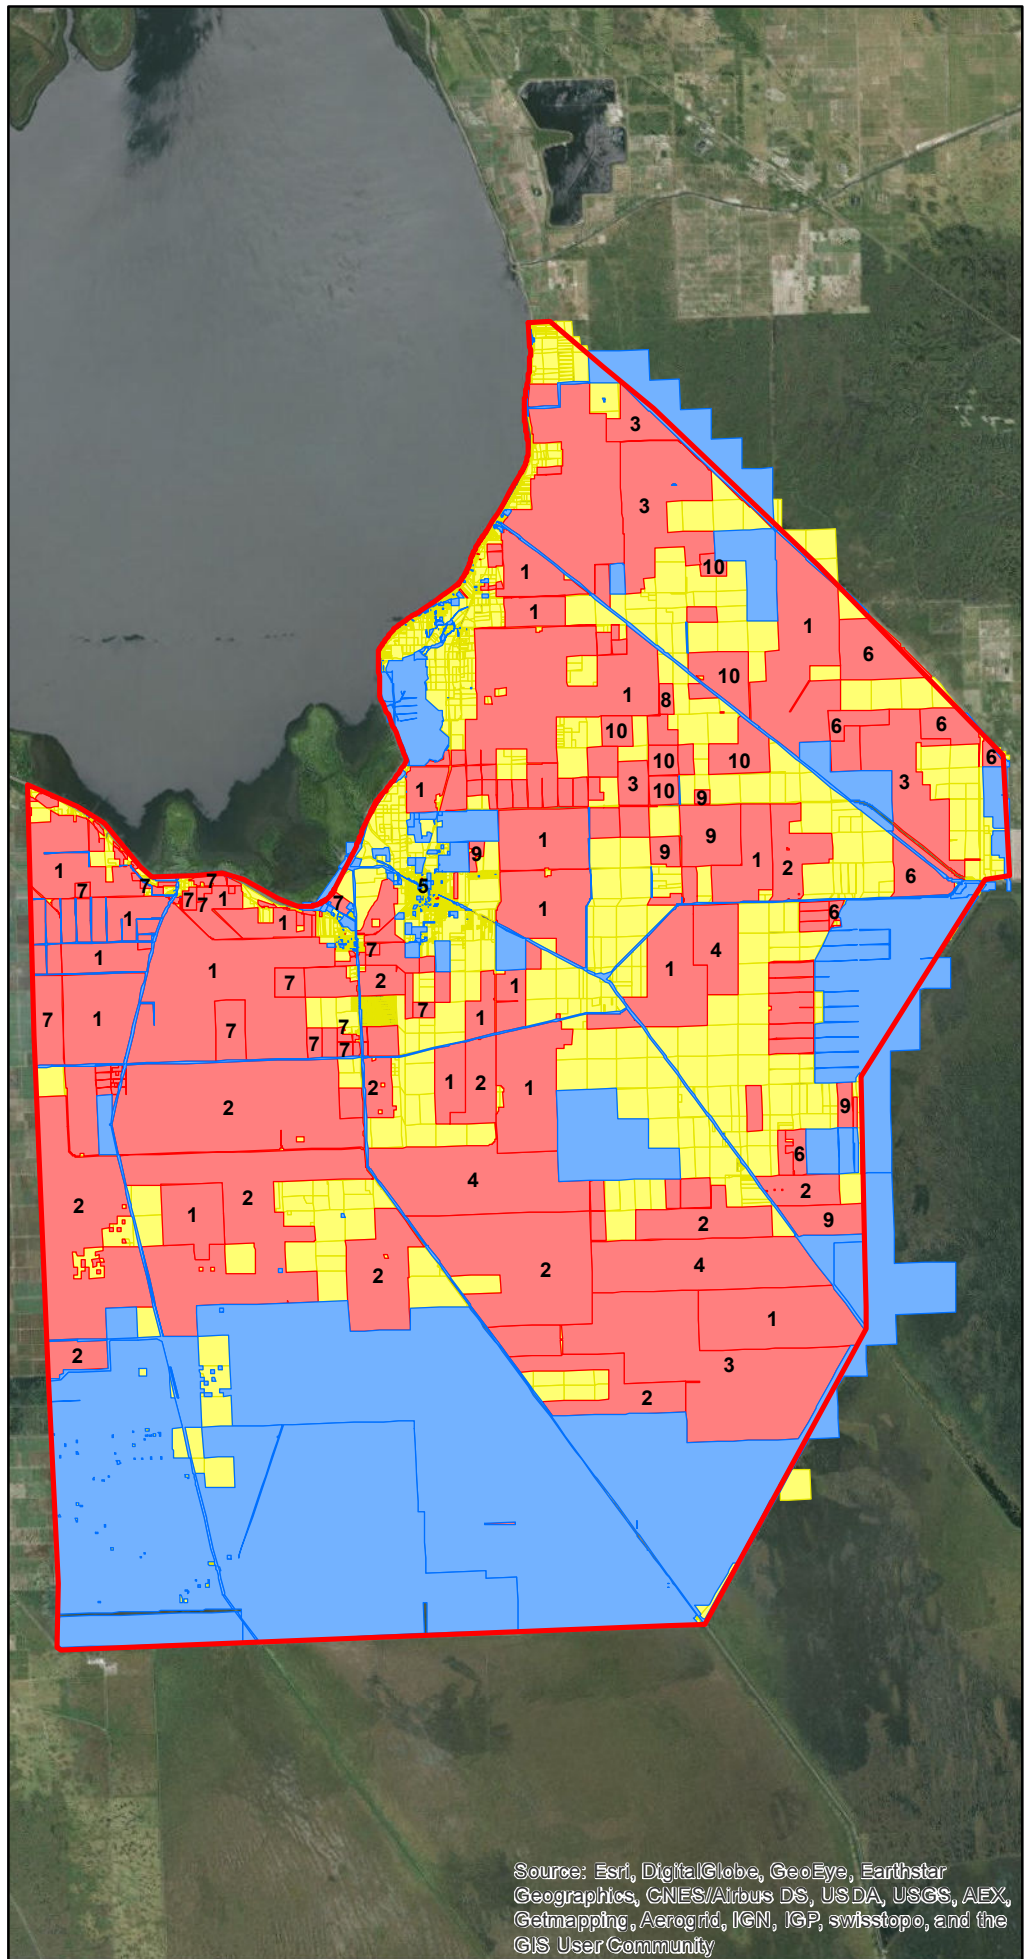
3
3
10
1
1
1
6
10
1
8
6
6
10
10
10
6
1
3
10
3
9
1
9
9
9
1
2
1
5
6
1
7
7
7
7
7
1
7
1
6
1
4
1
1
1
7
2
1
7
1
7
1
7
7
7
7
1
2
1
2
1
2
9
6
2
4
2
1
2
2
9
2
2
4
1
2
3
2
Source: Esri, DigitalGlobe, GeoEye, Earthstar Geographics, CNES/Airbus DS, USDA, USGS, AEX, Getmapping, Aerogrid, IGN, IGP, swisstopo, and the GIS User Community